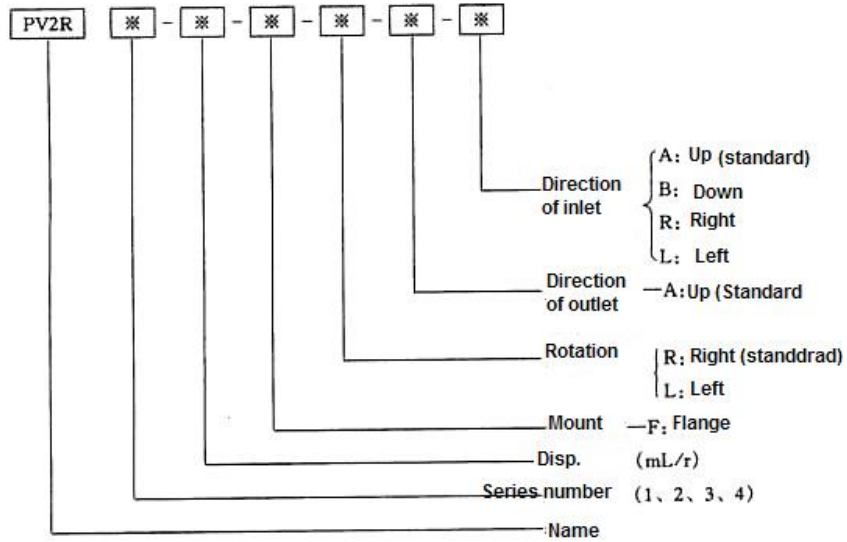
PV2R ※ - ※ - ※ - ※ - ※ - ※

Direction of inlet
A: Up (standard)
B: Down
R: Right
L: Left

Direction of outlet —A: Up (Standard

Rotation
R: Right (standdrad)
L: Left

Mount —F: Flange

Disp. (mL/r)

Series number (1、2、3、4)

Name